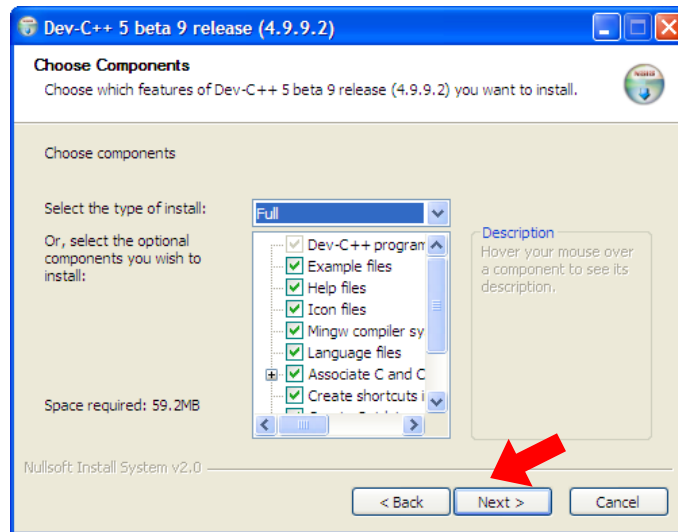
Dev-C++ 5 beta 9 release (4.9.9.2)

Choose Components
Choose which features of Dev-C++ 5 beta 9 release (4.9.9.2) you want to install.

Choose components

Select the type of install:
Full

Or, select the optional components you wish to install:

Dev-C++ program
Example files
Help files
Icon files
Mingw compiler sy
Language files
Associate C and C
Create shortcuts i
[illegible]

Description
Hover your mouse over a component to see its description.

Space required: 59.2MB

Nullsoft Install System v2.0

< Back
Next >
Cancel